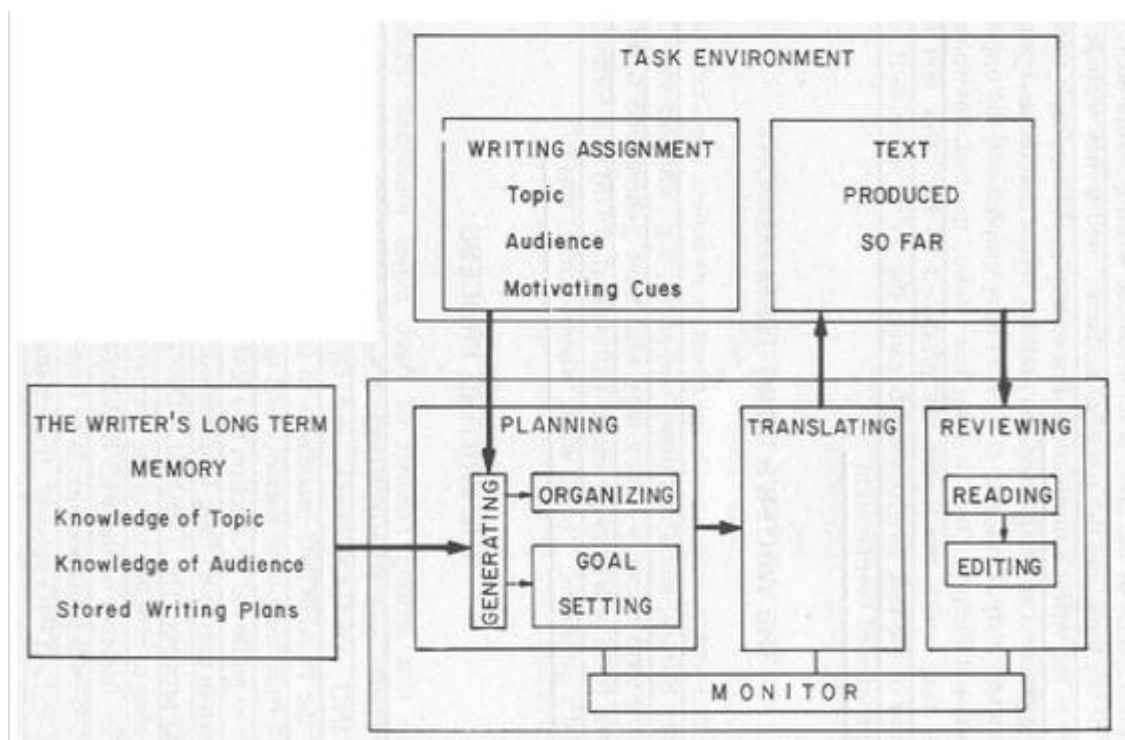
TASK ENVIRONMENT

WRITING ASSIGNMENT
Topic
Audience
Motivating Cues

TEXT
PRODUCED
SO FAR

THE WRITER'S LONG TERM MEMORY
Knowledge of Topic
Knowledge of Audience
Stored Writing Plans

PLANNING

GENERATING

ORGANIZING

GOAL SETTING

TRANSLATING

REVIEWING

READING

EDITING

MONITOR